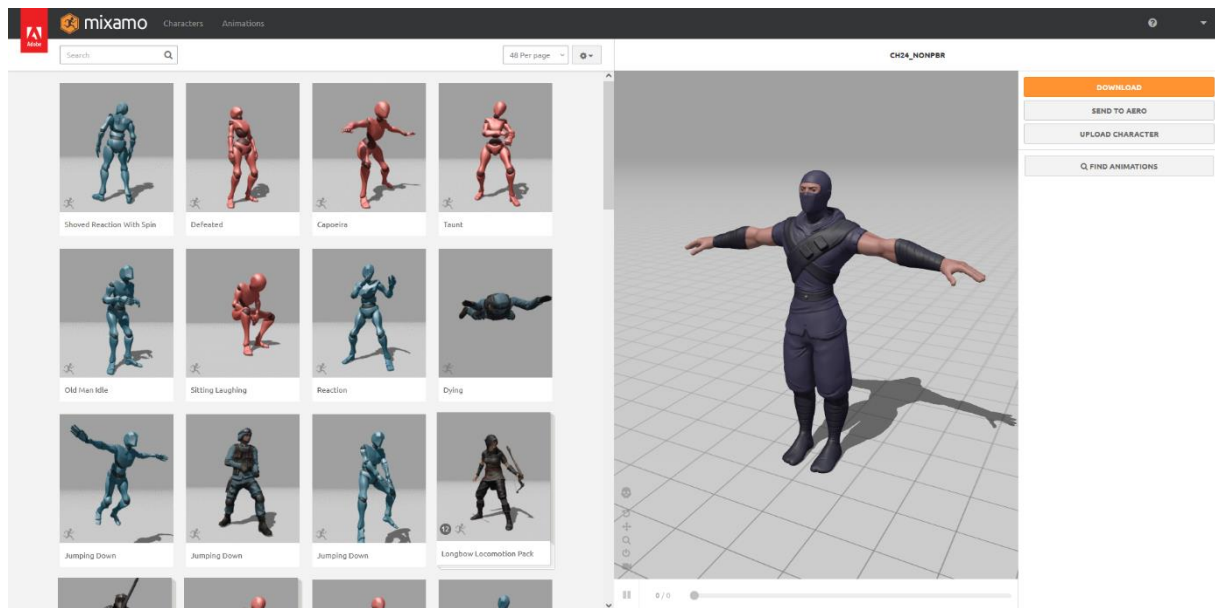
Adobe mixamo Characters Animations

Search

48 Per page

CH24_NONPBR

DOWNLOAD

SEND TO AERO

UPLOAD CHARACTER

FIND ANIMATIONS

Shoved Reaction With Spin

Defeated

Capoeira

Taunt

Old Man Idle

Sitting Laughing

Reaction

Dying

Jumping Down

Jumping Down

Jumping Down

12

Longbow Locomotion Pack

0 / 0